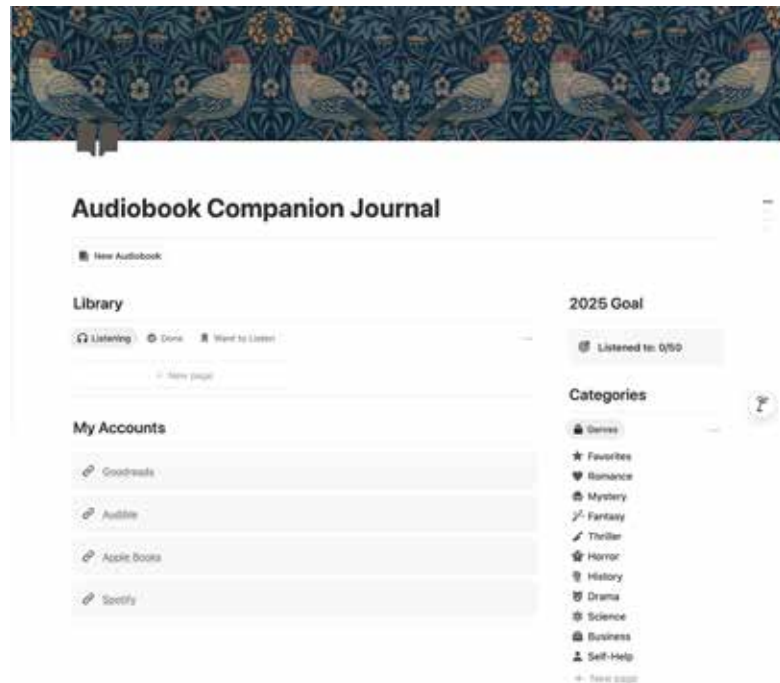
Audiobook Companion Journal

New Audiobook

Library

Listening Done Want to Listen

+ New page

My Accounts

Goodreads

Audible

Apple Books

Spotify

2025 Goal

Listened to: 0/50

Categories

Genres

Favorites
Romance
Mystery
Fantasy
Thriller
Horror
History
Drama
Science
Business
Self-Help
+ New page